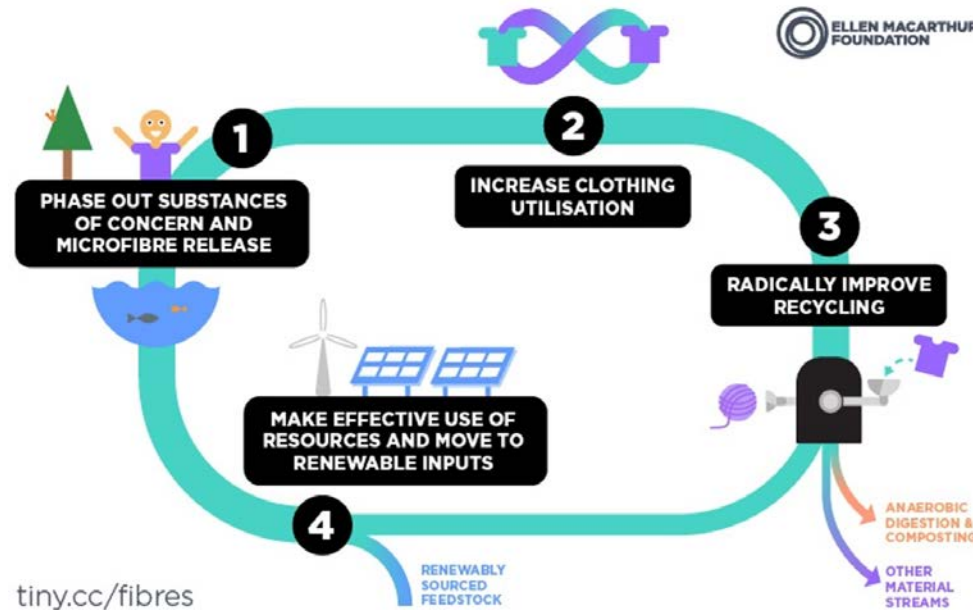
ELLEN MACARTHUR FOUNDATION

1

PHASE OUT SUBSTANCES OF CONCERN AND MICROFIBRE RELEASE

2

INCREASE CLOTHING UTILISATION

3

RADICALLY IMPROVE RECYCLING

MAKE EFFECTIVE USE OF RESOURCES AND MOVE TO RENEWABLE INPUTS

4

RENEWABLY SOURCED FEEDSTOCK

ANAEROBIC DIGESTION & COMPOSTING

OTHER MATERIAL STREAMS

tiny.cc/fibres